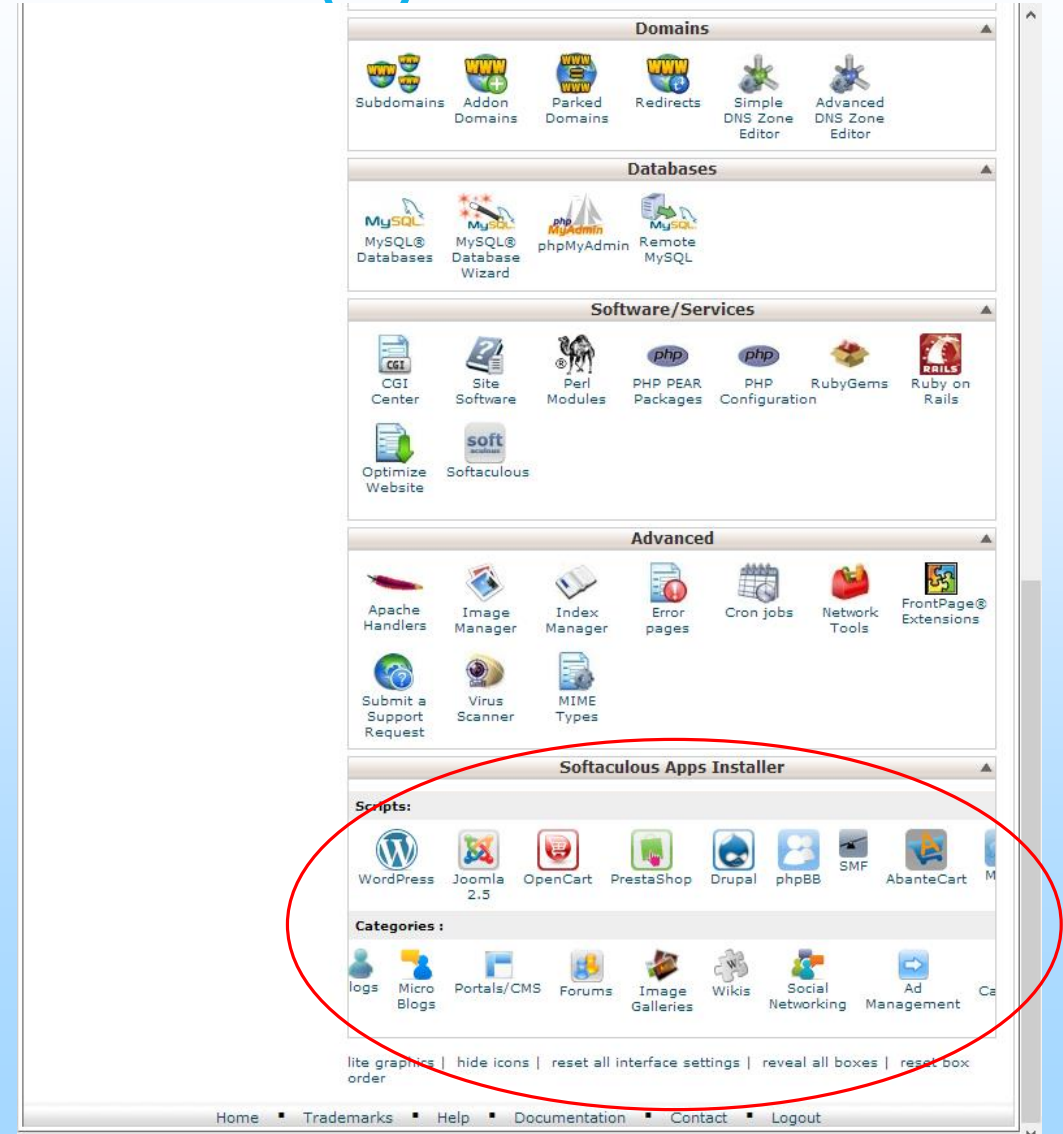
Domains

Subdomains Addon Domains Parked Domains Redirects Simple DNS Zone Editor Advanced DNS Zone Editor

Databases

MySQL MySQL® Databases MySQL MySQL® Database Wizard phpMyAdmin phpMyAdmin MySQL Remote MySQL

Software/Services

CGI CGI Center Site Software Perl Modules php PHP PEAR Packages php PHP Configuration RubyGems RAILS Ruby on Rails

Optimize Website soft Softaculous

Advanced

Apache Handlers Image Manager Index Manager Error pages Cron jobs Network Tools FrontPage® Extensions

Submit a Support Request Virus Scanner MIME Types

Softaculous Apps Installer

Scripts:

WordPress Joomla 2.5 OpenCart PrestaShop Drupal phpBB SMF AbanteCart M

Categories :

logs Micro Blogs Portals/CMS Forums Image Galleries Wikis Social Networking Ad Management Ca

lite graphics | hide icons | reset all interface settings | reveal all boxes | reset box order

Home ▪ Trademarks ▪ Help ▪ Documentation ▪ Contact ▪ Logout